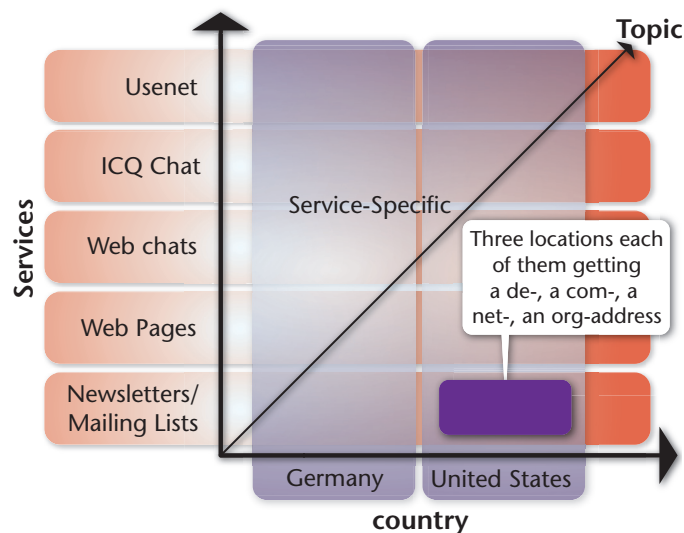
Topic

Services

Usenet

ICQ Chat

Web chats

Web Pages

Newsletters/ Mailing Lists

Service-Specific

Three locations each of them getting a de-, a com-, a net-, an org-address

Germany

United States

country